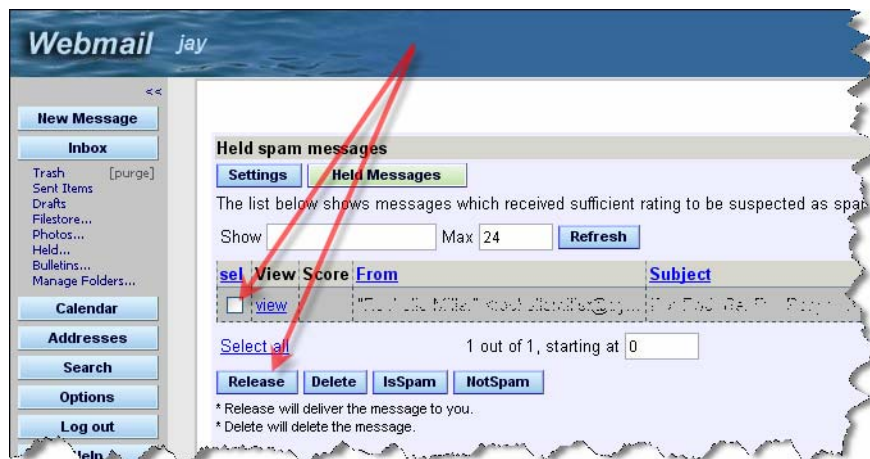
Webmail jay

<<

New Message

Inbox

Trash [purge]
Sent Items
Drafts
Filestore...
Photos...
Held...
Bulletins...
Manage Folders...

Calendar

Addresses

Search

Options

Log out

Held spam messages

Settings Held Messages

The list below shows messages which received sufficient rating to be suspected as spa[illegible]

Show Max 24 Refresh

| sel | View | Score | From | Subject |
|---|---|---|---|---|
| | view | | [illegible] | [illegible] |

Select all 1 out of 1, starting at 0

Release Delete IsSpam NotSpam

* Release will deliver the message to you.
* Delete will delete the message.